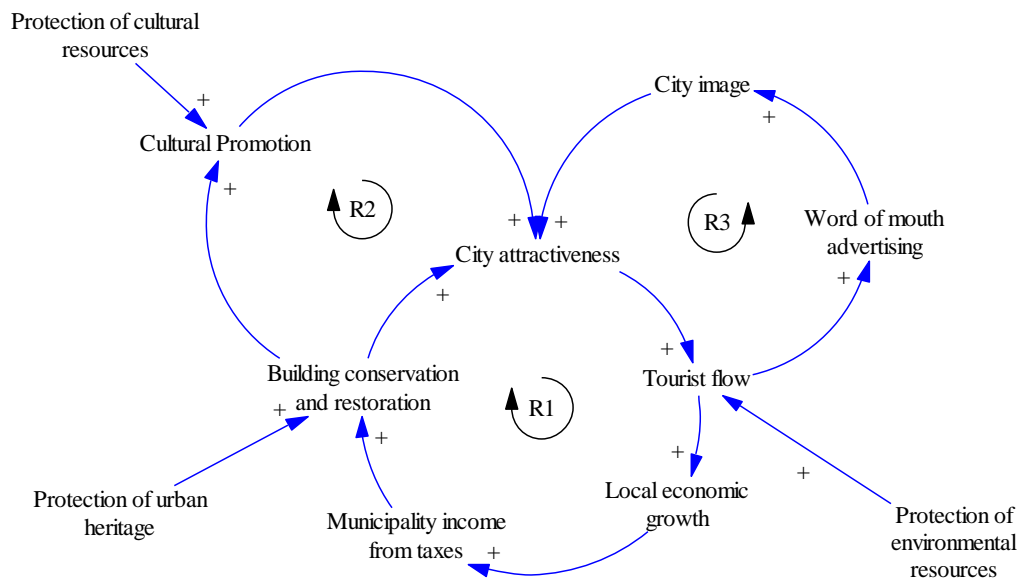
Protection of cultural resources

+

Cultural Promotion

+

R2

City image

+

R3

Word of mouth advertising

+ +

City attractiveness

+

+

Building conservation and restoration

R1

Tourist flow

+

+

+

+

+

Protection of urban heritage

Local economic growth

Municipality income from taxes

+

Protection of environmental resources